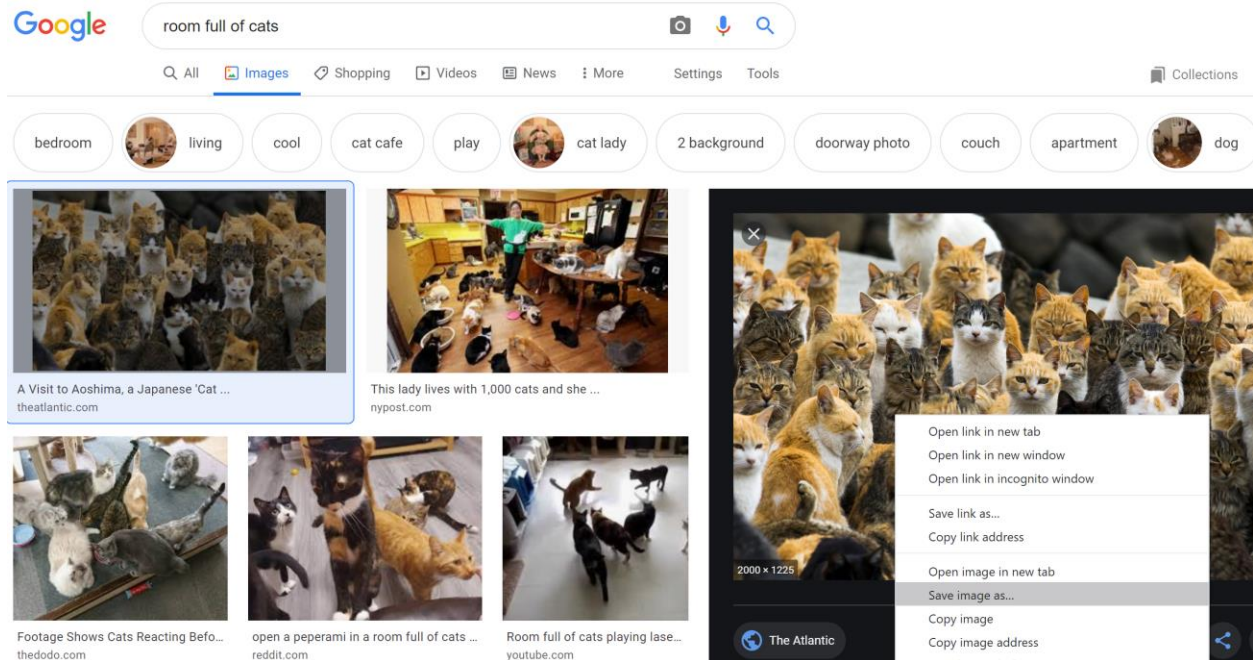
Google

room full of cats

All Images Shopping Videos News More Settings Tools

Collections

bedroom living cool cat cafe play cat lady 2 background doorway photo couch apartment dog

A Visit to Aoshima, a Japanese 'Cat ...
theatlantic.com

This lady lives with 1,000 cats and she ...
nypost.com

Footage Shows Cats Reacting Befo...
thedodo.com

open a peperami in a room full of cats ...
reddit.com

Room full of cats playing lase...
youtube.com

2000 × 1225

Open link in new tab
Open link in new window
Open link in incognito window
Save link as...
Copy link address
Open image in new tab
Save image as...
Copy image
Copy image address

The Atlantic